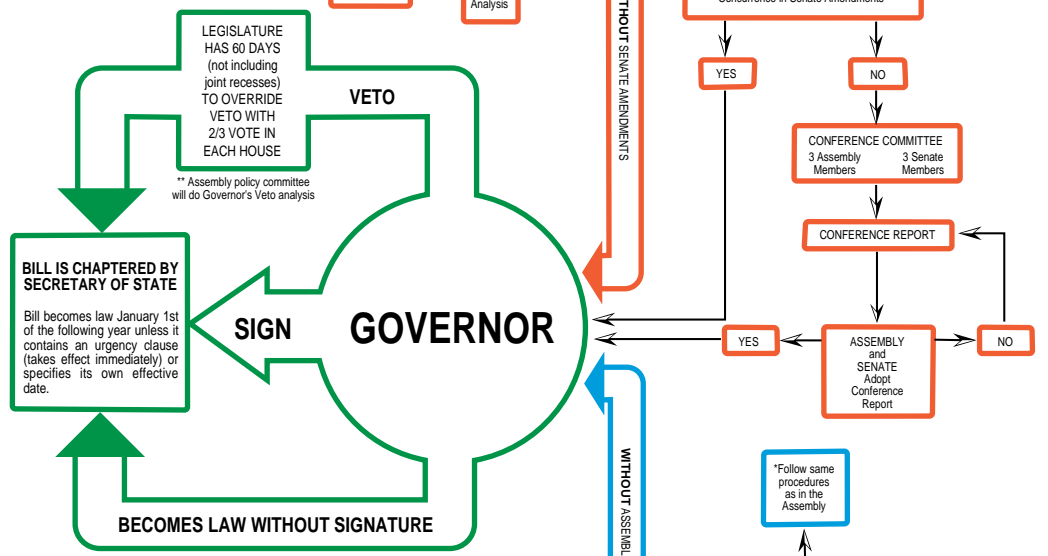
Analysis

LEGISLATURE HAS 60 DAYS (not including joint recesses) TO OVERRIDE VETO WITH 2/3 VOTE IN EACH HOUSE

VETO

** Assembly policy committee will do Governor's Veto analysis

WITHOUT SENATE AMENDMENTS

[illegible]

YES

NO

CONFERENCE COMMITTEE
3 Assembly Members
3 Senate Members

CONFERENCE REPORT

BILL IS CHAPTERED BY SECRETARY OF STATE

Bill becomes law January 1st of the following year unless it contains an urgency clause (takes effect immediately) or specifies its own effective date.

SIGN

GOVERNOR

YES

ASSEMBLY and SENATE Adopt Conference Report

NO

WITHOUT ASSEMB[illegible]

*Follow same procedures as in the Assembly

BECOMES LAW WITHOUT SIGNATURE